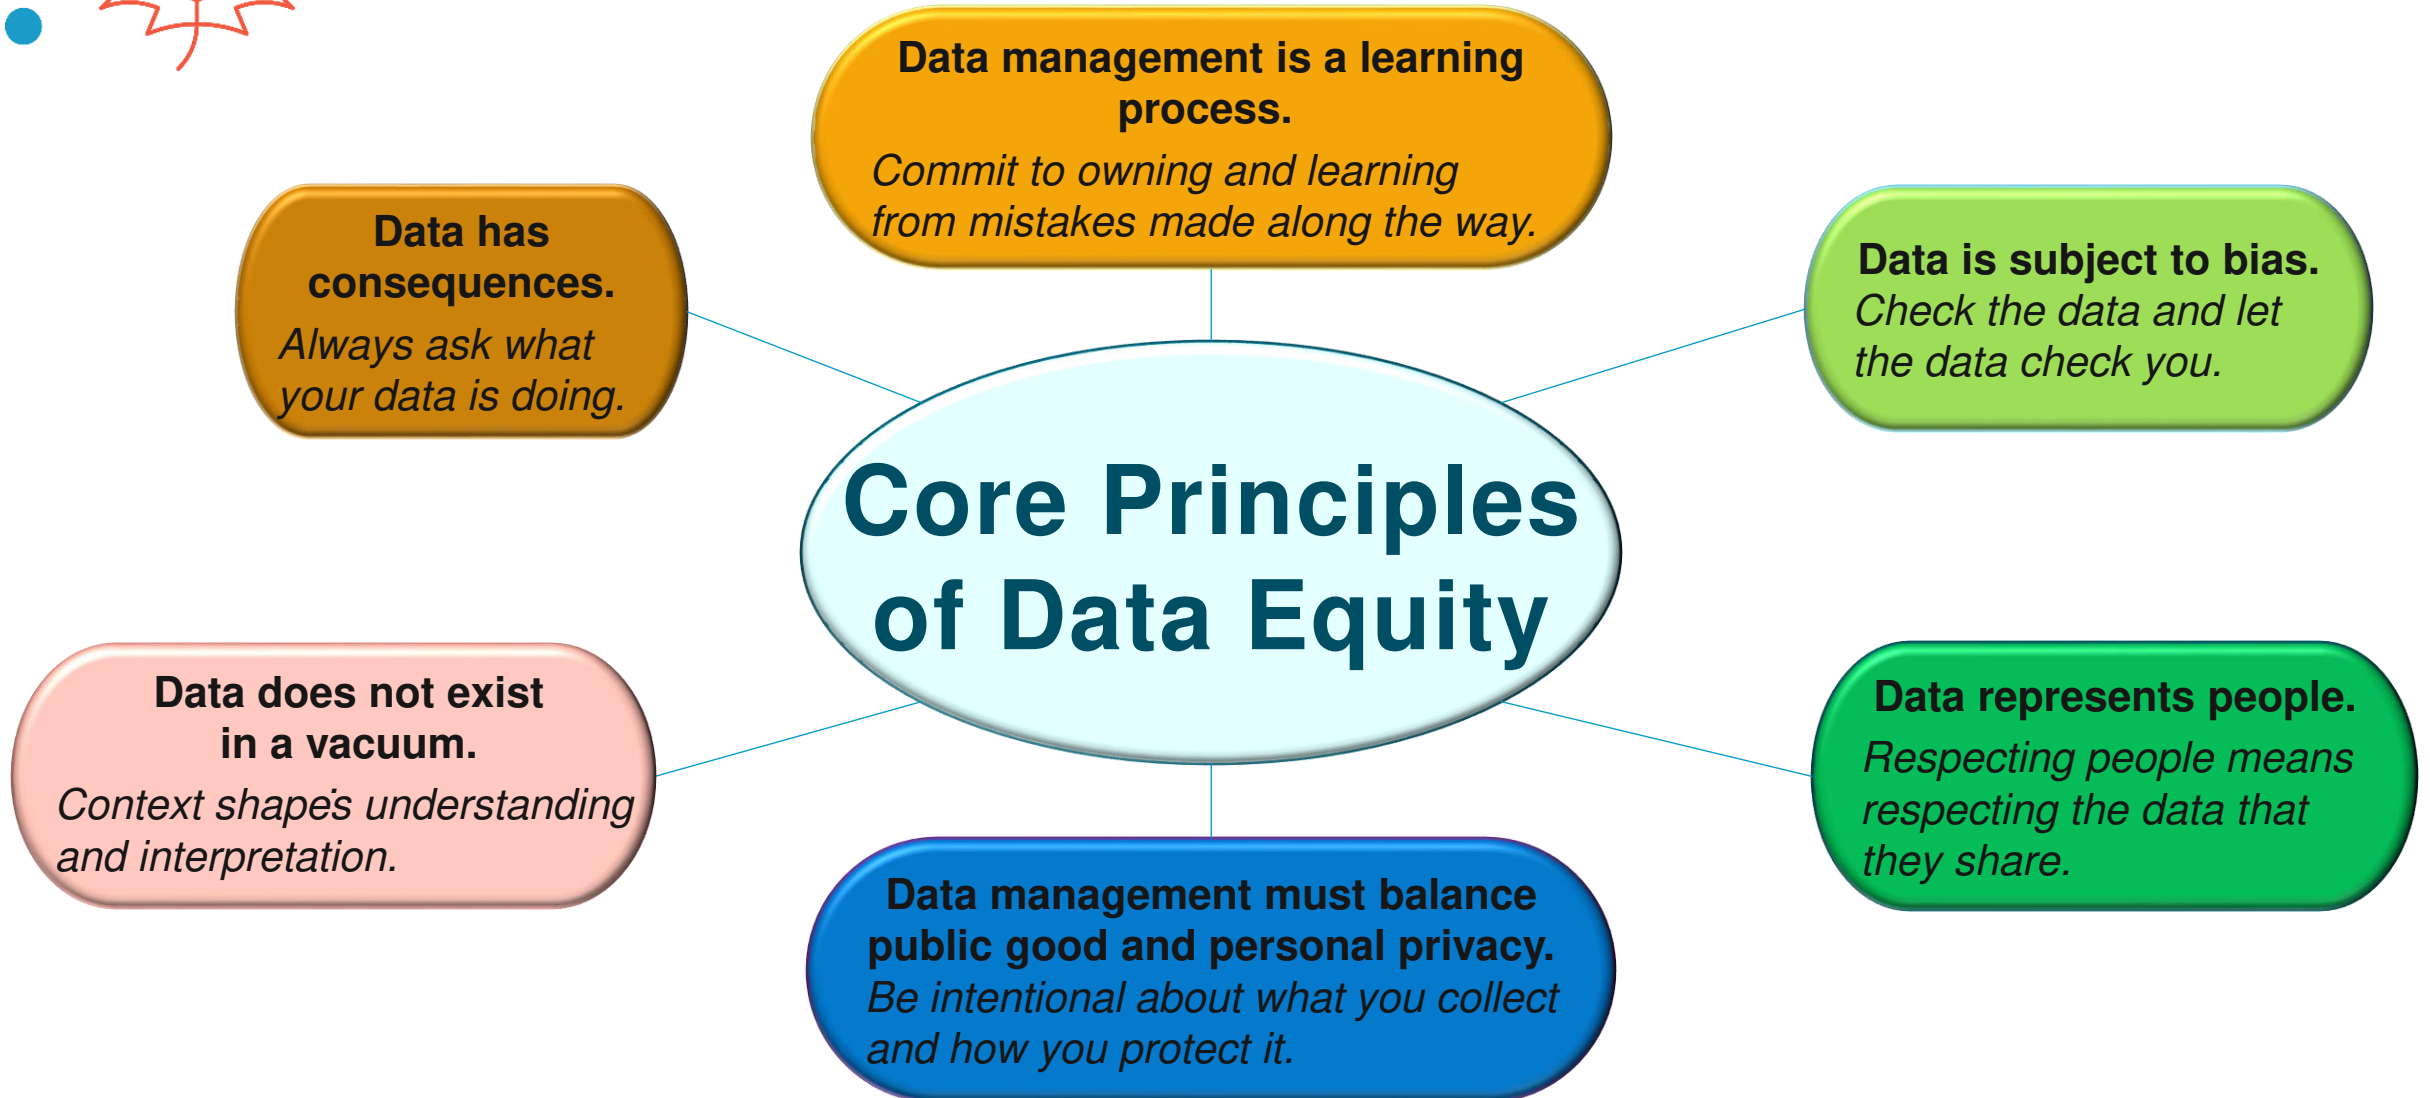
Core Principles of Data Equity

Data management is a learning process.
Commit to owning and learning from mistakes made along the way.

Data has consequences.
Always ask what your data is doing.

Data is subject to bias.
Check the data and let the data check you.

Data does not exist in a vacuum.
Context shapes understanding and interpretation.

Data represents people.
Respecting people means respecting the data that they share.

Data management must balance public good and personal privacy.
Be intentional about what you collect and how you protect it.